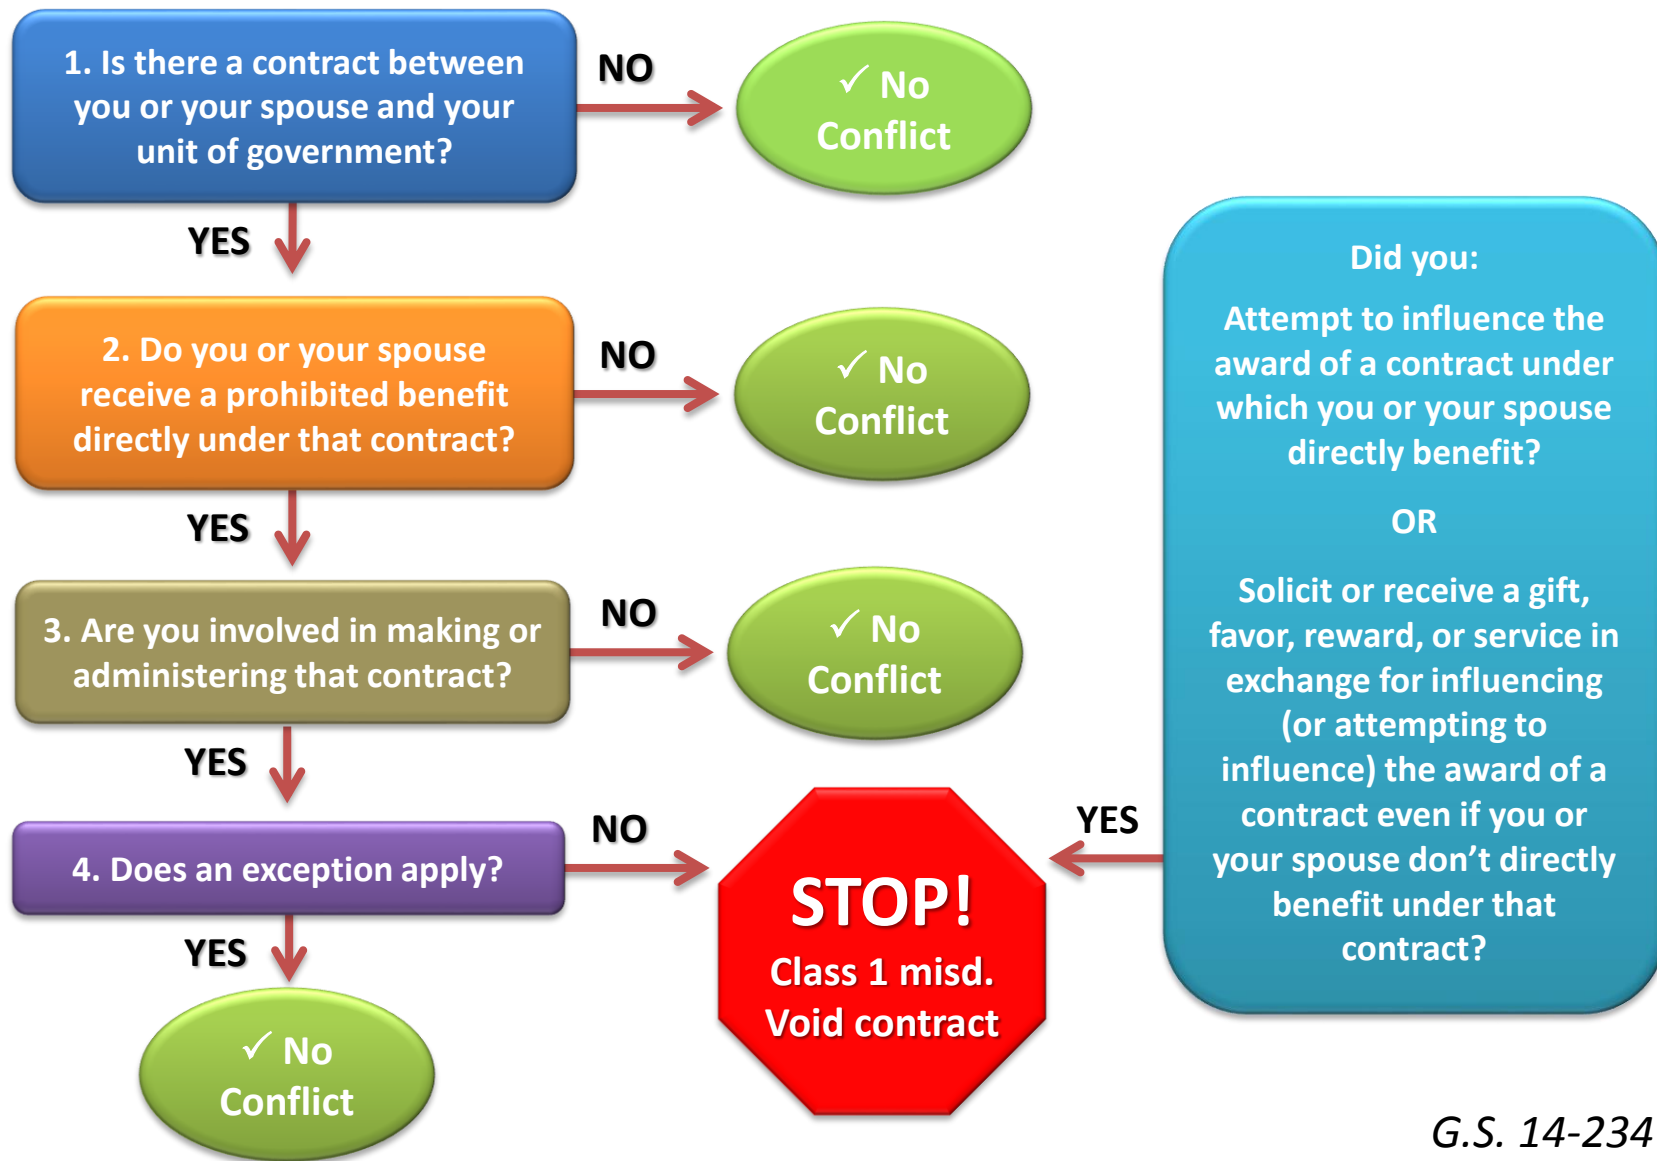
1. Is there a contract between you or your spouse and your unit of government?

NO

✓ No Conflict

YES

2. Do you or your spouse receive a prohibited benefit directly under that contract?

NO

✓ No Conflict

YES

3. Are you involved in making or administering that contract?

NO

✓ No Conflict

YES

4. Does an exception apply?

NO

YES

✓ No Conflict

STOP!
Class 1 misd.
Void contract

YES

Did you:

Attempt to influence the award of a contract under which you or your spouse directly benefit?

OR

Solicit or receive a gift, favor, reward, or service in exchange for influencing (or attempting to influence) the award of a contract even if you or your spouse don't directly benefit under that contract?

G.S. 14-234